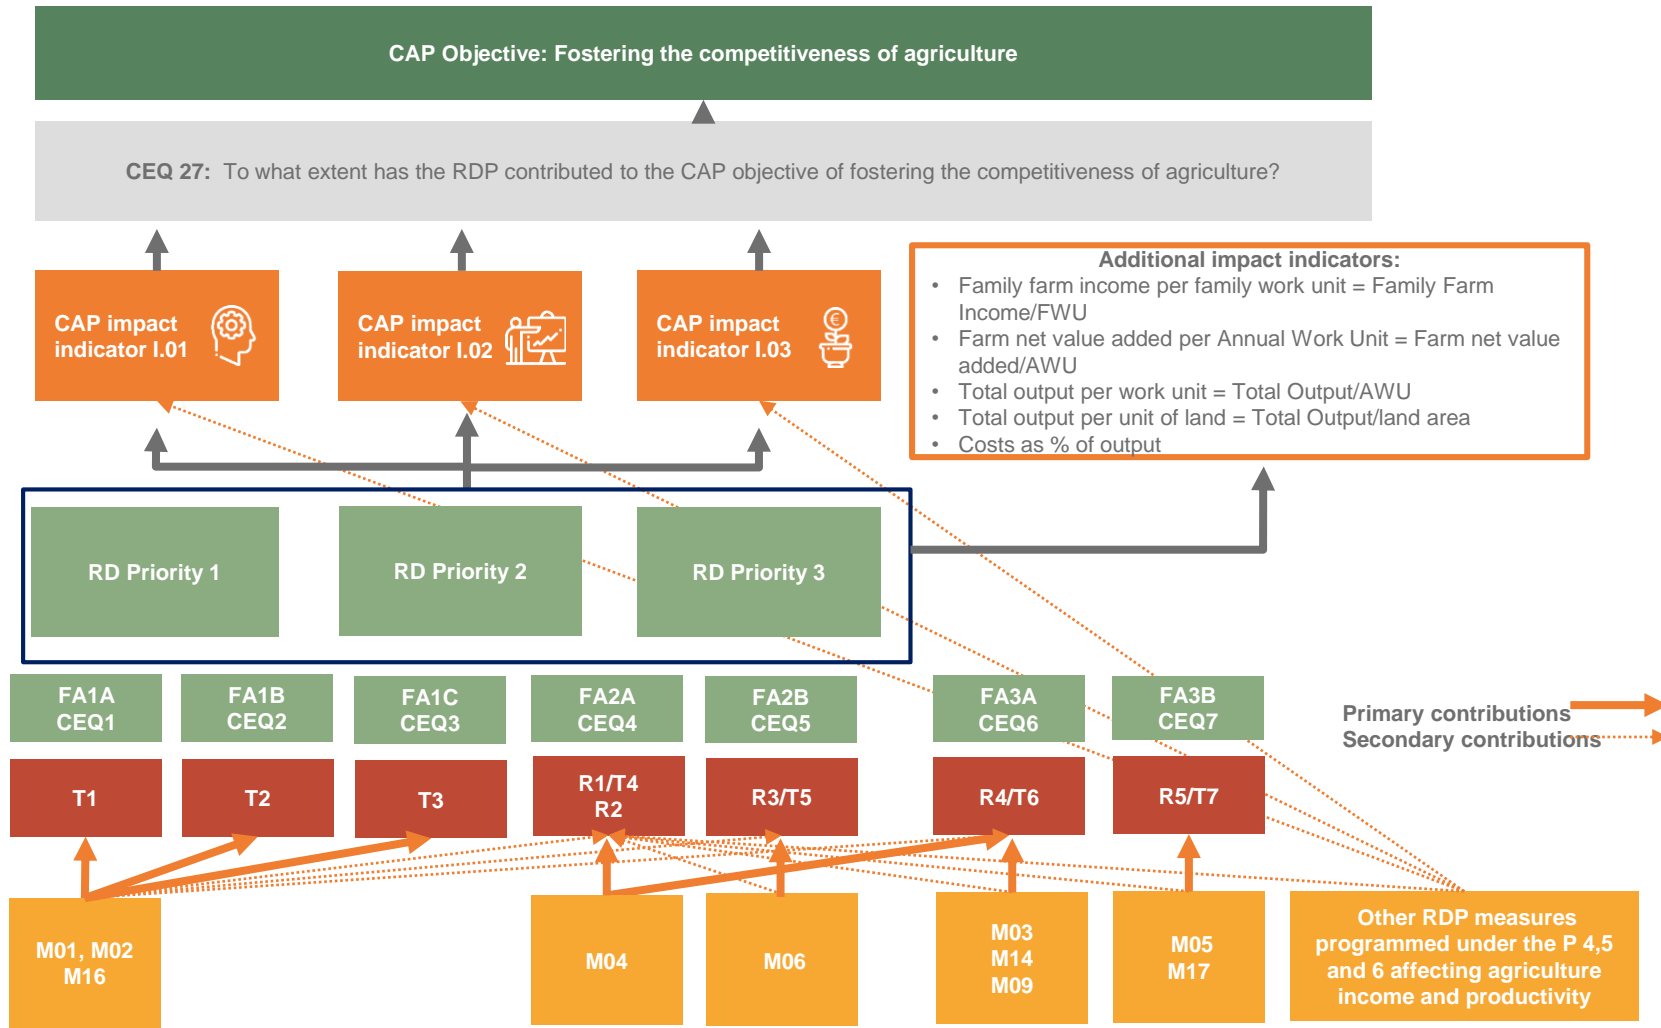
CAP Objective: Fostering the competitiveness of agriculture

CEQ 27: To what extent has the RDP contributed to the CAP objective of fostering the competitiveness of agriculture?

CAP impact indicator I.01

CAP impact indicator I.02

CAP impact indicator I.03

Additional impact indicators:
- Family farm income per family work unit = Family Farm Income/FWU
- Farm net value added per Annual Work Unit = Farm net value added/AWU
- Total output per work unit = Total Output/AWU
- Total output per unit of land = Total Output/land area
- Costs as % of output

RD Priority 1

RD Priority 2

RD Priority 3

FA1A CEQ1

FA1B CEQ2

FA1C CEQ3

FA2A CEQ4

FA2B CEQ5

FA3A CEQ6

FA3B CEQ7

Primary contributions
Secondary contributions

T1

T2

T3

R1/T4 R2

R3/T5

R4/T6

R5/T7

M01, M02 M16

M04

M06

M03 M14 M09

M05 M17

Other RDP measures programmed under the P 4,5 and 6 affecting agriculture income and productivity